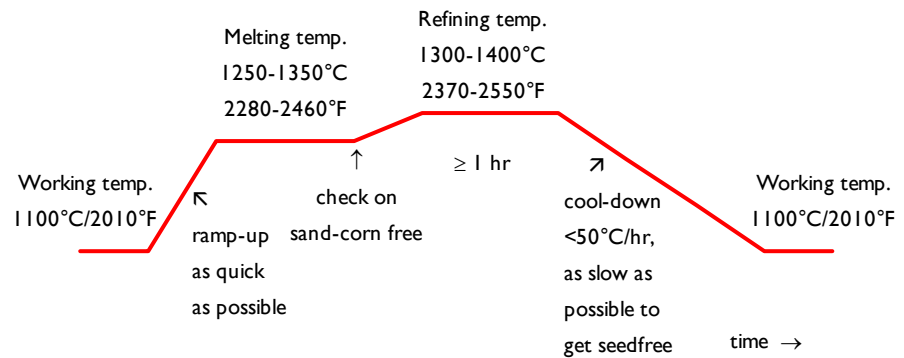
Melting temp.
1250-1350°C
2280-2460°F

Refining temp.
1300-1400°C
2370-2550°F

Working temp.
1100°C/2010°F

↖
ramp-up
as quick
as possible

↑
check on
sand-corn free

$\geq$ 1 hr

↗
cool-down
<50°C/hr,
as slow as
possible to
get seedfree

Working temp.
1100°C/2010°F

time →